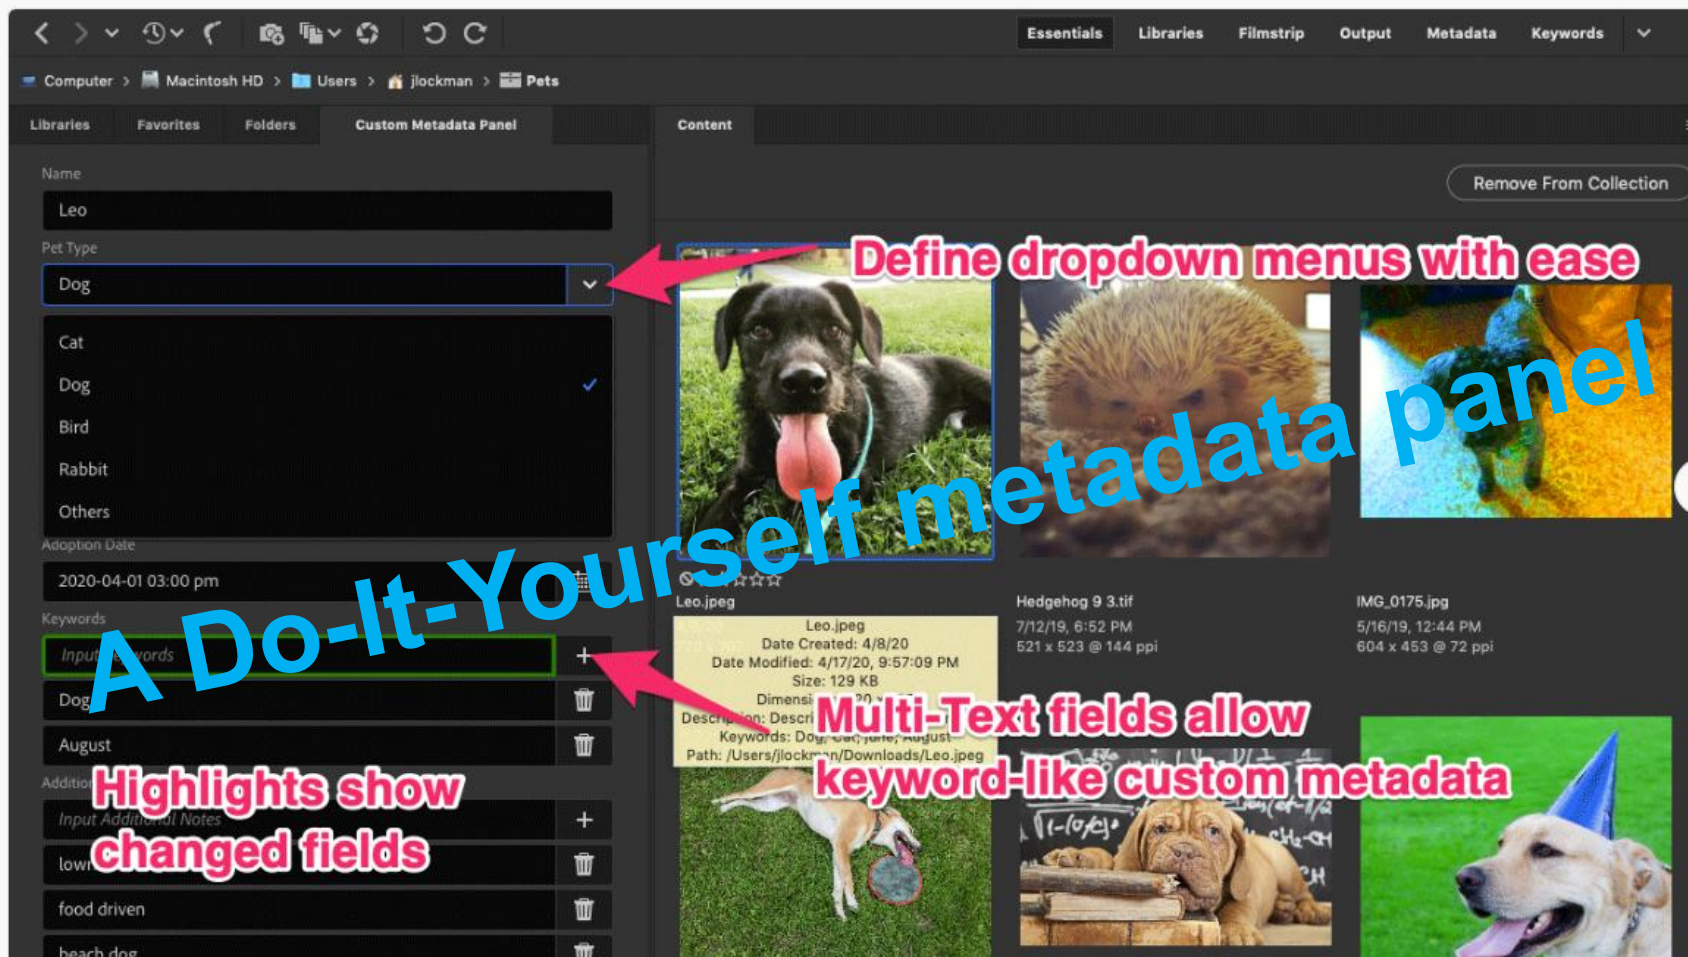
Essentials Libraries Filmstrip Output Metadata Keywords

Computer > Macintosh HD > Users > jlockman > Pets

Libraries Favorites Folders Custom Metadata Panel

Content

Remove From Collection

Name
Leo
Pet Type
Dog
Cat
Dog
Bird
Rabbit
Others
Adoption Date
2020-04-01 03:00 pm
Keywords
Input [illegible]ords
Dog
August
Addition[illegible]
Input Additional Notes
low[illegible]
food driven
beach dog

Define dropdown menus with ease

A Do-It-Yourself metadata panel

Leo.jpeg

Leo.jpeg
Date Created: 4/8/20
Date Modified: 4/17/20, 9:57:09 PM
Size: 129 KB
Dimensi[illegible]
Descri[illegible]on: Descri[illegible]
Keywords: Dog, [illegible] August
Path: /Users/jlockm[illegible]n/Downloads/Leo.jpeg

Hedgehog 9 3.tif
7/12/19, 6:52 PM
521 x 523 @ 144 ppi

IMG_0175.jpg
5/16/19, 12:44 PM
604 x 453 @ 72 ppi

Multi-Text fields allow keyword-like custom metadata

Highlights show changed fields